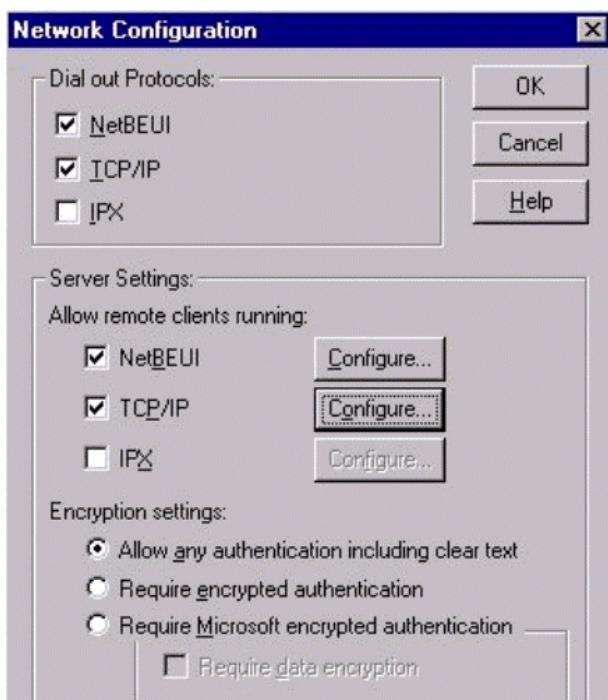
Network Configuration

Dial out Protocols:

☑ NetBEUI

☑ TCP/IP

☐ IPX

OK

Cancel

Help

Server Settings:

Allow remote clients running:

☑ NetBEUI Configure...

☑ TCP/IP Configure...

☐ IPX Configure...

Encryption settings:

◉ Allow any authentication including clear text

○ Require encrypted authentication

○ Require Microsoft encrypted authentication

☐ Require data encryption